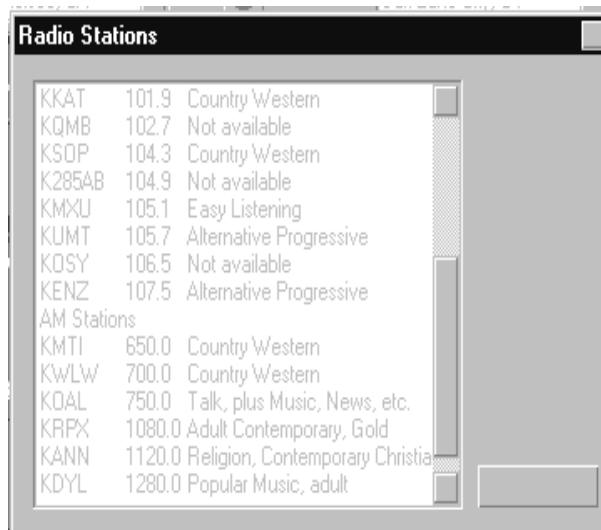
Radio Stations

| | | |
|---|---|---|
| KKAT | 101.9 | Country Western |
| KQMB | 102.7 | Not available |
| KSOP | 104.3 | Country Western |
| K285AB | 104.9 | Not available |
| KMXU | 105.1 | Easy Listening |
| KUMT | 105.7 | Alternative Progressive |
| KOSY | 106.5 | Not available |
| KENZ | 107.5 | Alternative Progressive |
| AM Stations | | |
| KMTI | 650.0 | Country Western |
| KWLW | 700.0 | Country Western |
| KOAL | 750.0 | Talk, plus Music, News, etc. |
| KRPX | 1080.0 | Adult Contemporary, Gold |
| KANN | 1120.0 | Religion, Contemporary Christia |
| KDYL | 1280.0 | Popular Music, adult |